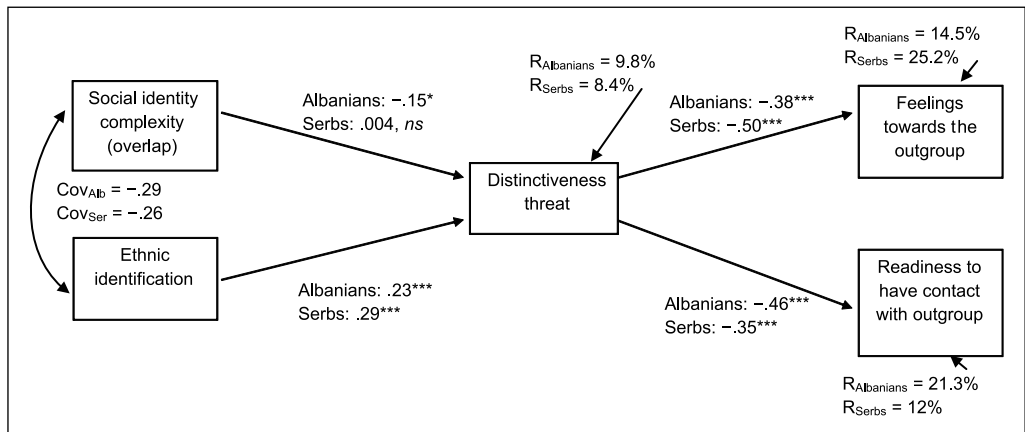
Social identity complexity (overlap)

$Cov_{Alb}$ = −.29
$Cov_{Ser}$ = −.26

Ethnic identification

Albanians: −.15*
Serbs: .004, *ns*

Albanians: .23***
Serbs: .29***

$R_{Albanians}$ = 9.8%
$R_{Serbs}$ = 8.4%

Distinctiveness threat

Albanians: −.38***
Serbs: −.50***

Albanians: −.46***
Serbs: −.35***

$R_{Albanians}$ = 14.5%
$R_{Serbs}$ = 25.2%

Feelings towards the outgroup

Readiness to have contact with outgroup

$R_{Albanians}$ = 21.3%
$R_{Serbs}$ = 12%